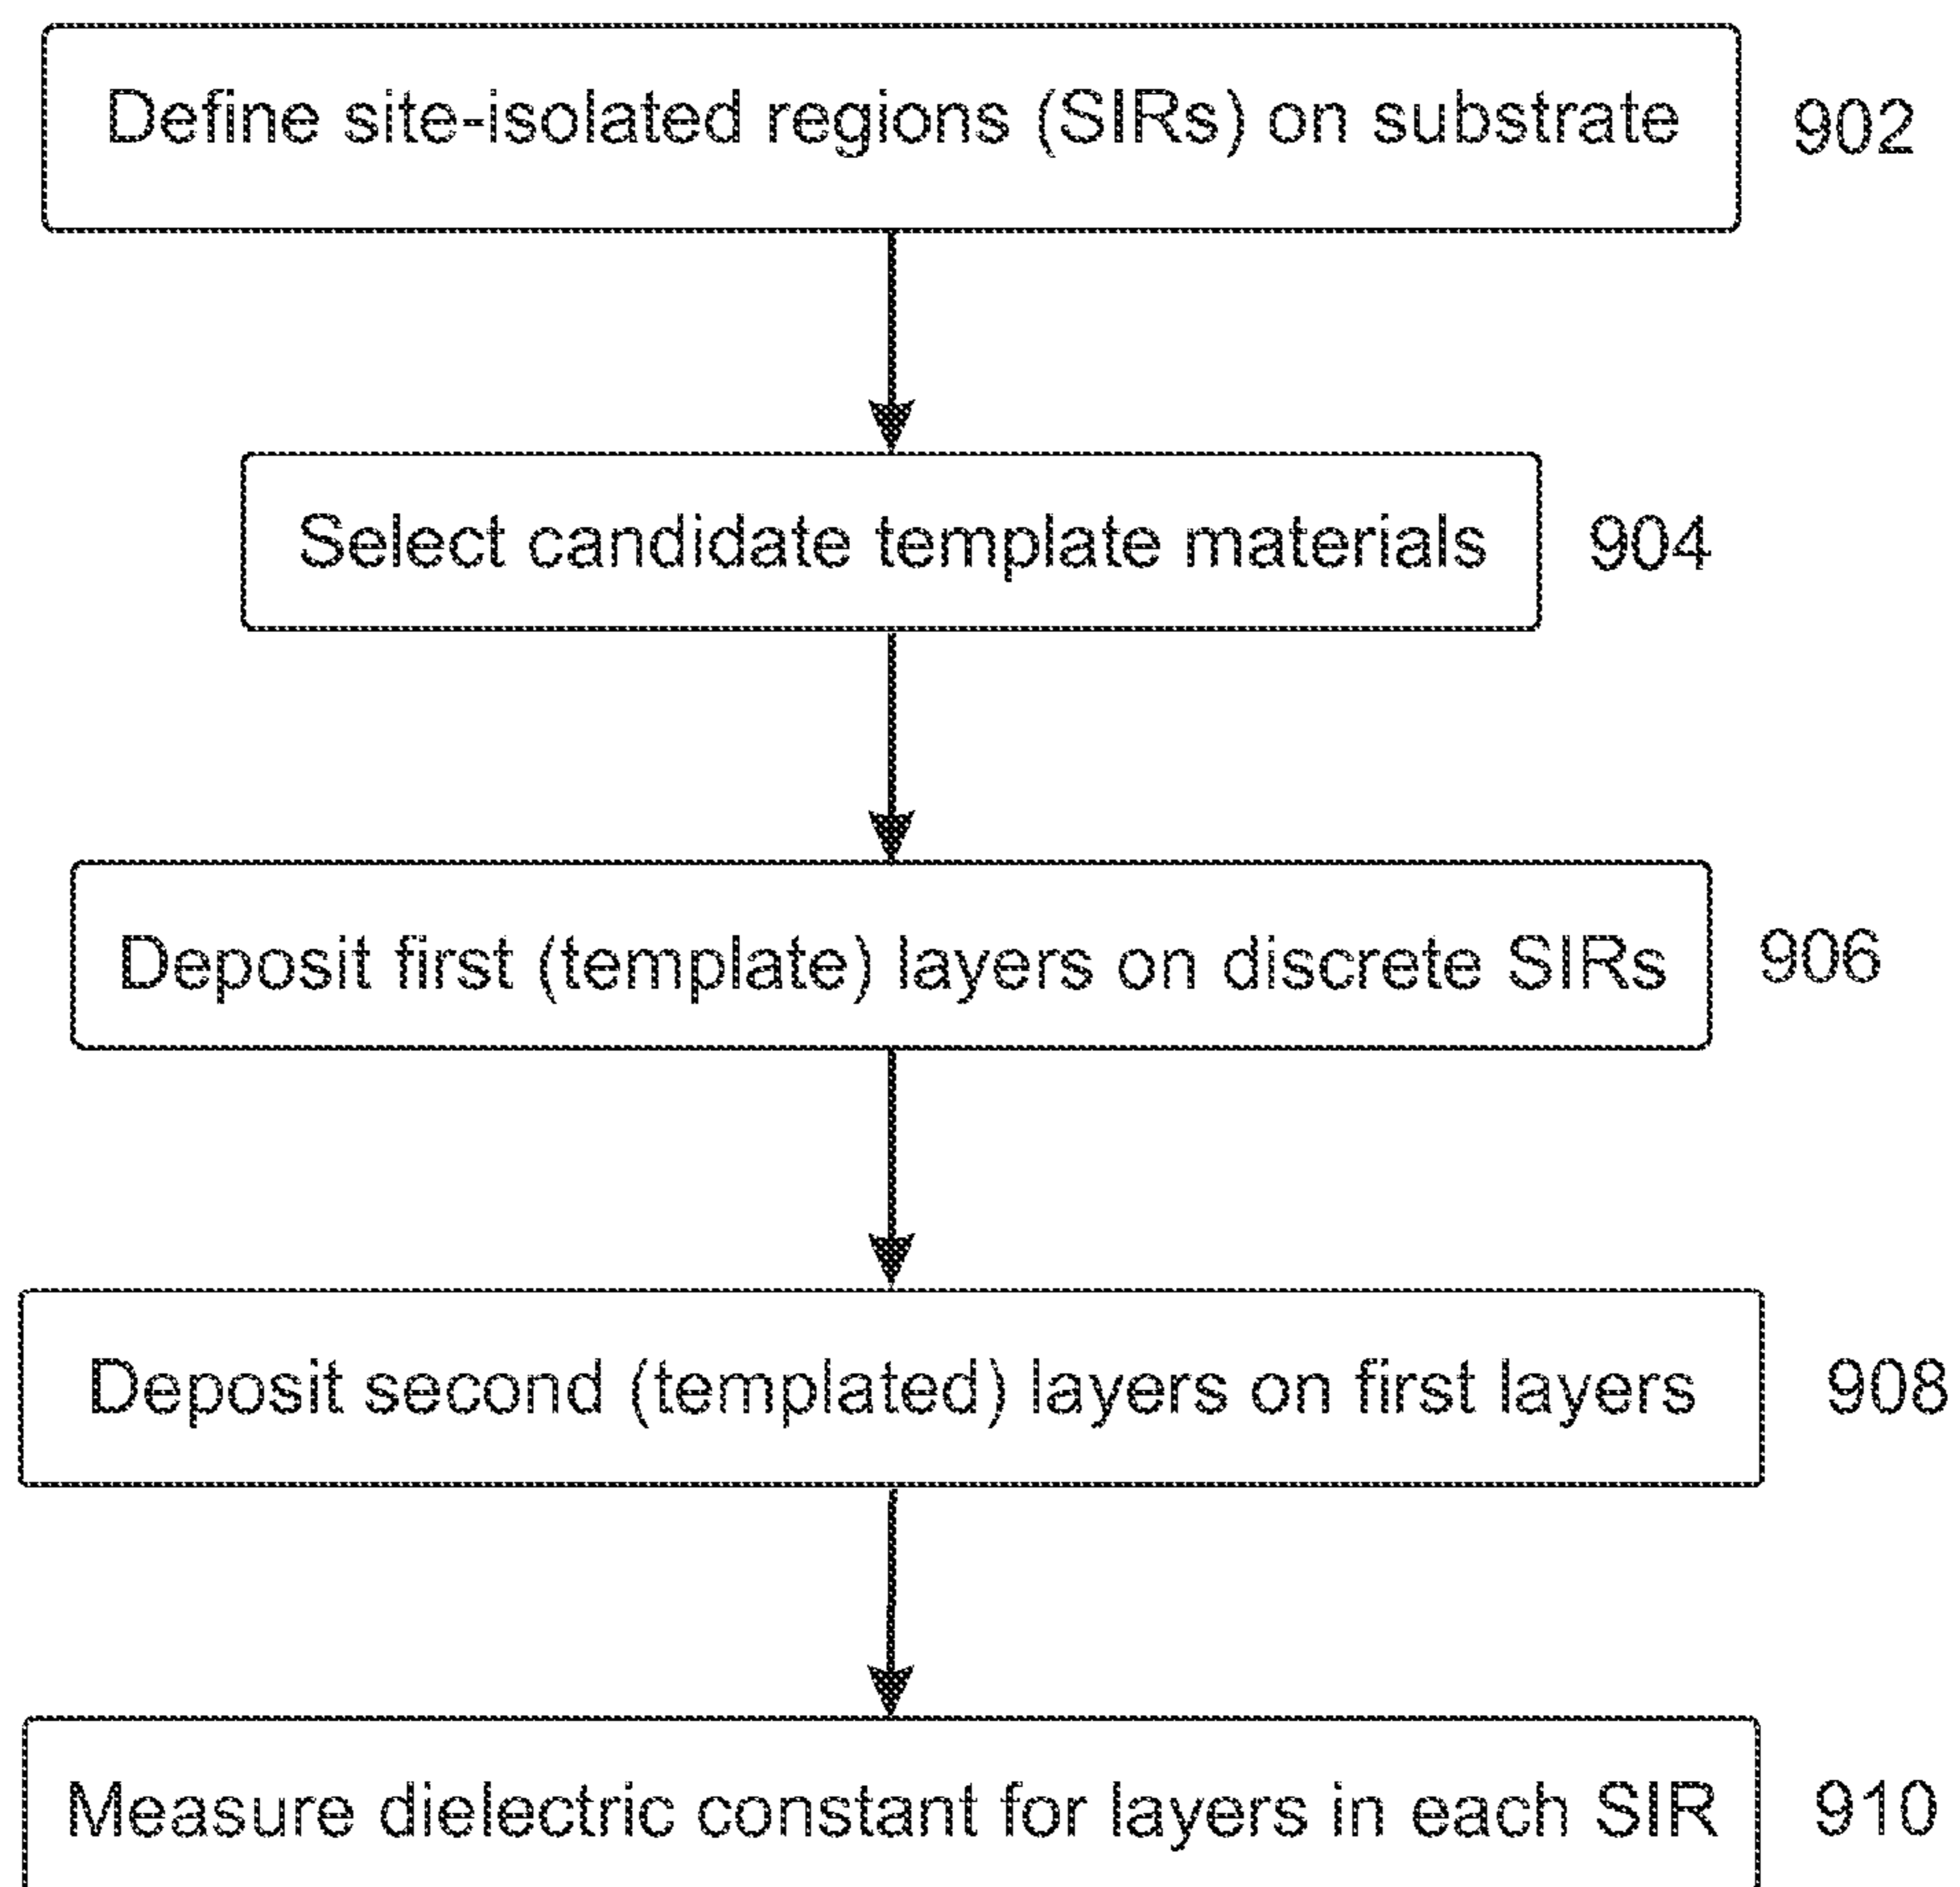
Define site-isolated regions (SIRs) on substrate 902

Select candidate template materials 904

Deposit first (template) layers on discrete SIRs 906

Deposit second (templated) layers on first layers 908

Measure dielectric constant for layers in each SIR 910